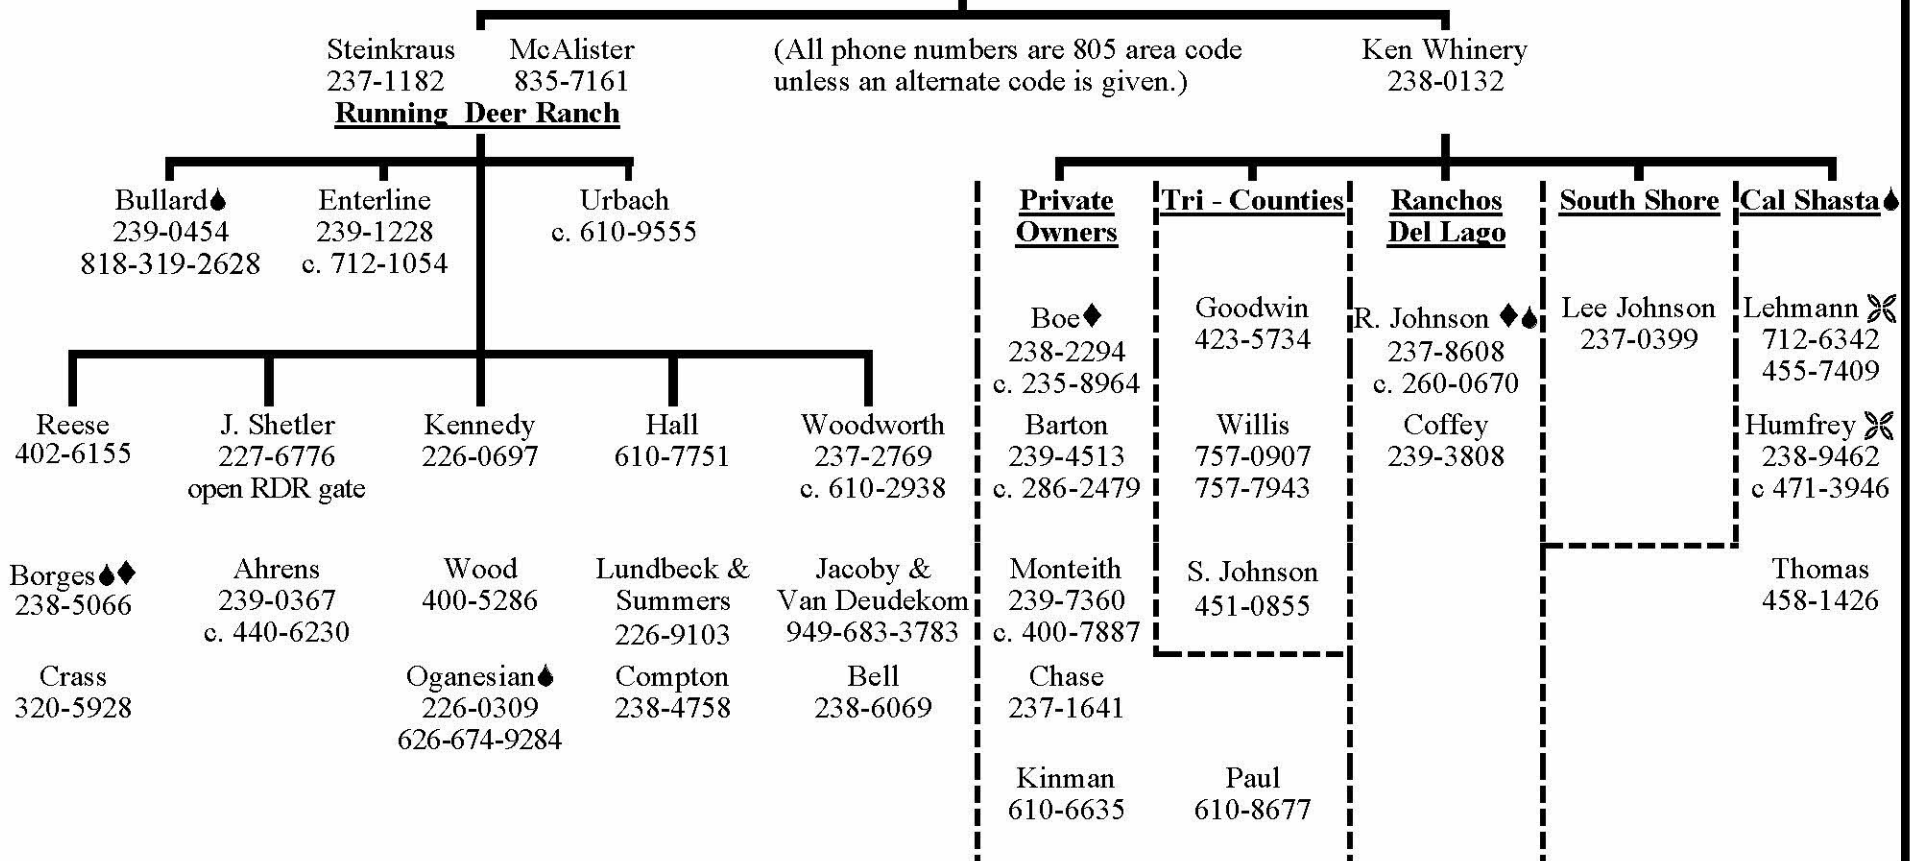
Steinkraus
237-1182

McAlister
835-7161

Running Deer Ranch

(All phone numbers are 805 area code unless an alternate code is given.)

Ken Whinery
238-0132

Bullard♠
239-0454
818-319-2628

Enterline
239-1228
c. 712-1054

Urbach
c. 610-9555

Reese
402-6155

J. Shetler
227-6776
open RDR gate

Kennedy
226-0697

Hall
610-7751

Woodworth
237-2769
c. 610-2938

Borges♠♦
238-5066

Ahrens
239-0367
c. 440-6230

Wood
400-5286

Lundbeck & Summers
226-9103

Jacoby & Van Deudekom
949-683-3783

Crass
320-5928

Oganesian♠
226-0309
626-674-9284

Compton
238-4758

Bell
238-6069

Private Owners

Boe♦
238-2294
c. 235-8964

Barton
239-4513
c. 286-2479

Monteith
239-7360
c. 400-7887

Chase
237-1641

Kinman
610-6635

Tri - Counties

Goodwin
423-5734

Willis
757-0907
757-7943

S. Johnson
451-0855

Paul
610-8677

Ranchos Del Lago

R. Johnson ♦♠
237-8608
c. 260-0670

Coffey
239-3808

South Shore

Lee Johnson
237-0399

Cal Shasta♠

Lehmann
712-6342
455-7409

Humfrey
238-9462
c 471-3946

Thomas
458-1426